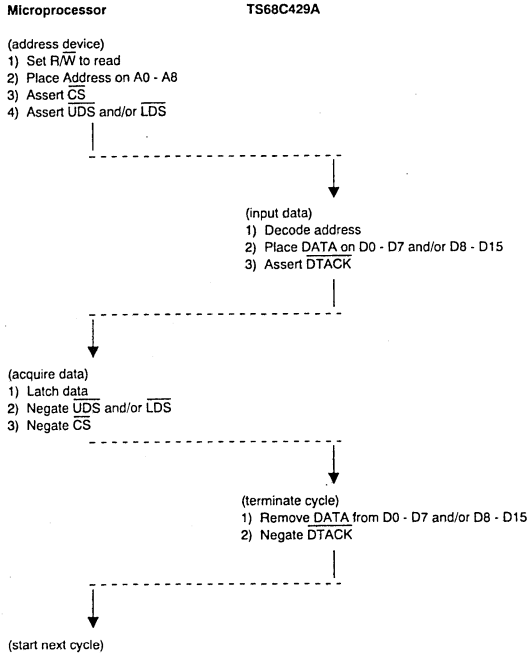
Microprocessor

TS68C429A

(address device)
1) Set R/$\overline{W}$ to read
2) Place Address on A0 - A8
3) Assert $\overline{CS}$
4) Assert $\overline{UDS}$ and/or $\overline{LDS}$

(input data)
1) Decode address
2) Place DATA on D0 - D7 and/or D8 - D15
3) Assert $\overline{DTACK}$

(acquire data)
1) Latch data
2) Negate $\overline{UDS}$ and/or $\overline{LDS}$
3) Negate $\overline{CS}$

(terminate cycle)
1) Remove DATA from D0 - D7 and/or D8 - D15
2) Negate $\overline{DTACK}$

(start next cycle)